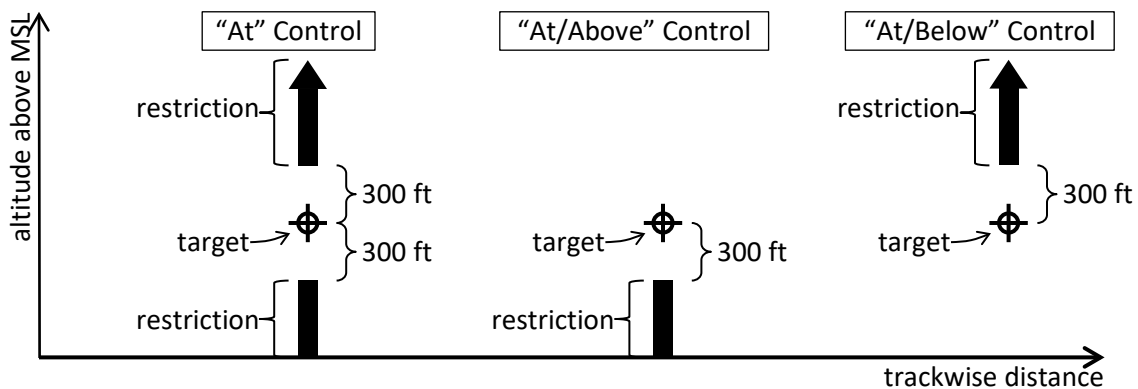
"At" Control

"At/Above" Control

"At/Below" Control

altitude above MSL

restriction

300 ft

target

300 ft

restriction

target

300 ft

restriction

restriction

300 ft

target

trackwise distance